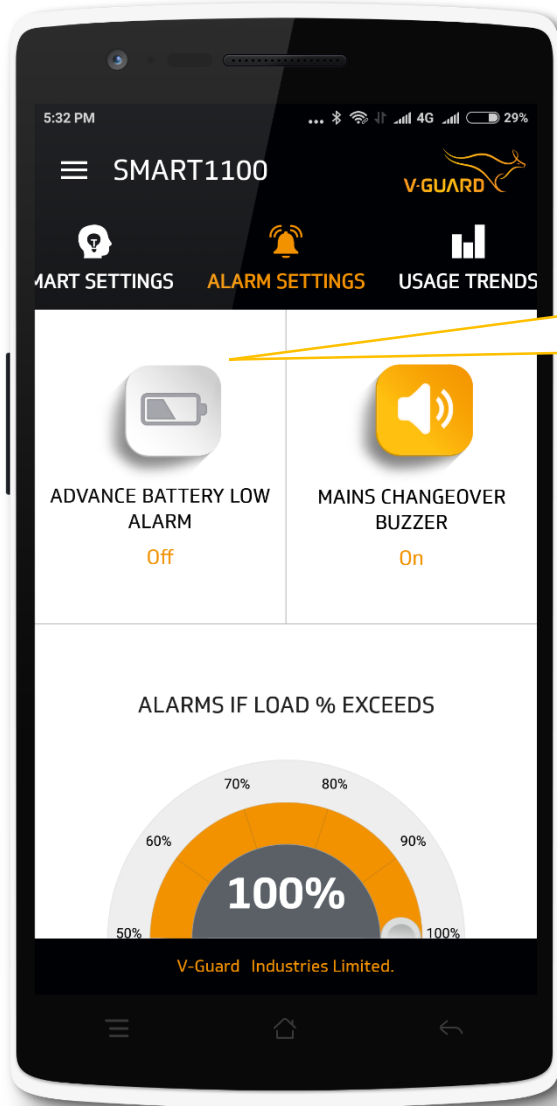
5:32 PM

4G 29%

SMART1100

V-GUARD

MART SETTINGS ALARM SETTINGS USAGE TRENDS

ADVANCE BATTERY LOW ALARM

Off

MAINS CHANGEOVER BUZZER

On

ALARMS IF LOAD % EXCEEDS

70%

80%

60%

90%

100%

50%

100%

V-Guard Industries Limited.